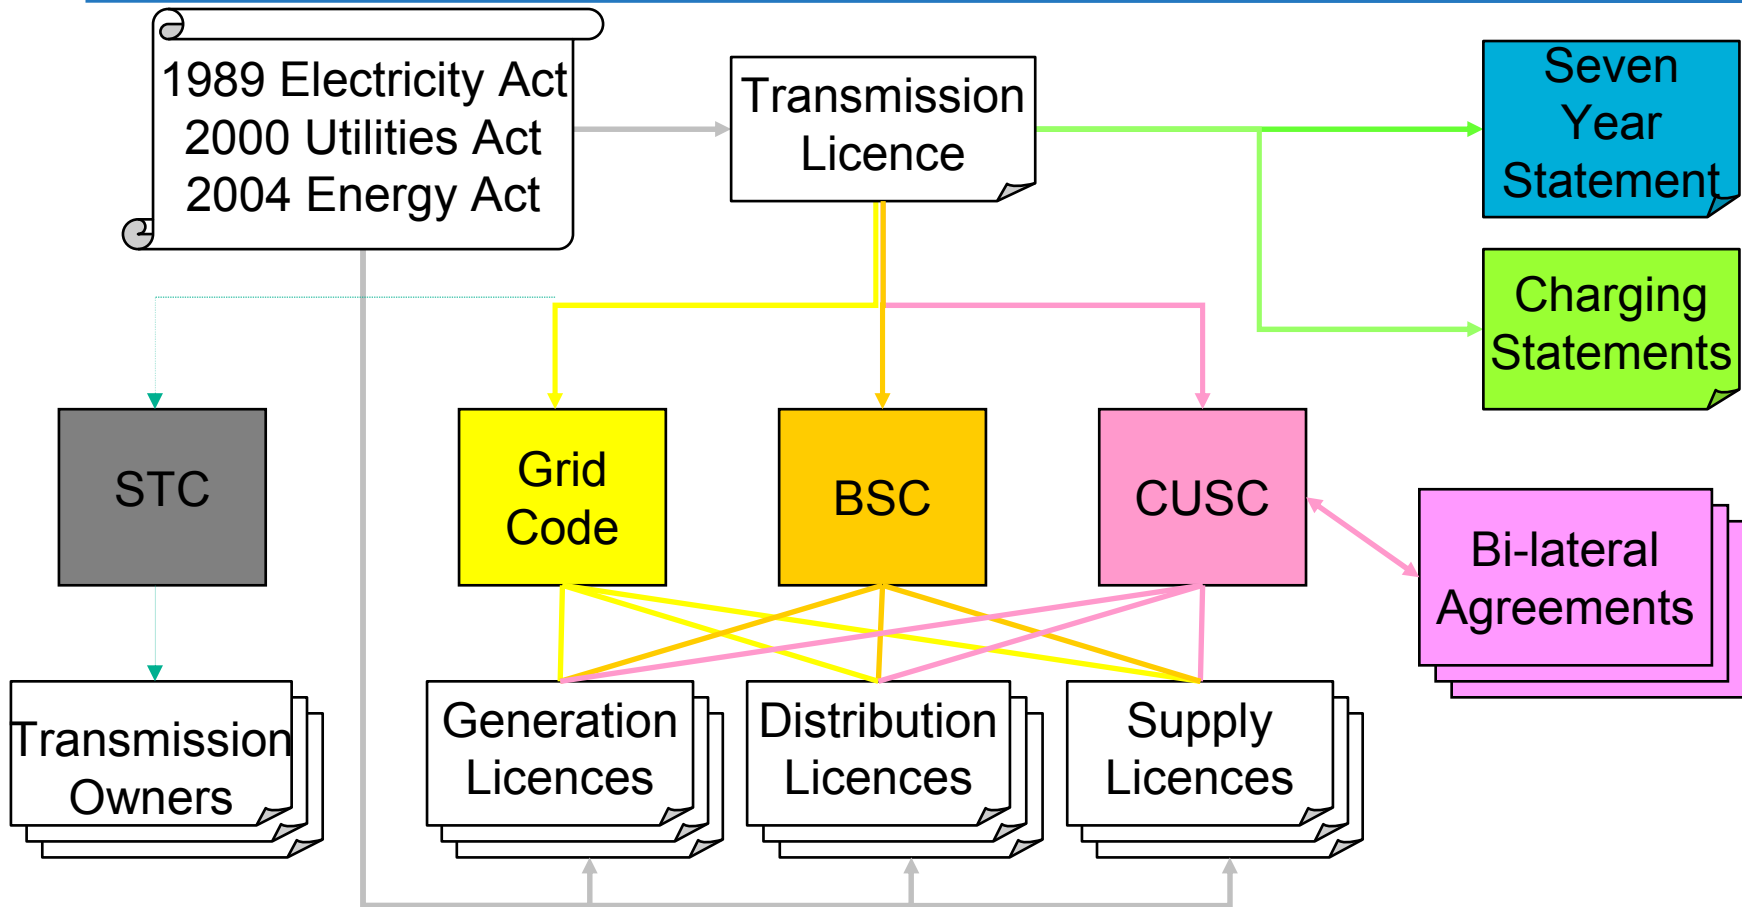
1989 Electricity Act
2000 Utilities Act
2004 Energy Act

Transmission Licence

Seven Year Statement

Charging Statements

STC

Grid Code

BSC

CUSC

Bi-lateral Agreements

Transmission Owners

Generation Licences

Distribution Licences

Supply Licences